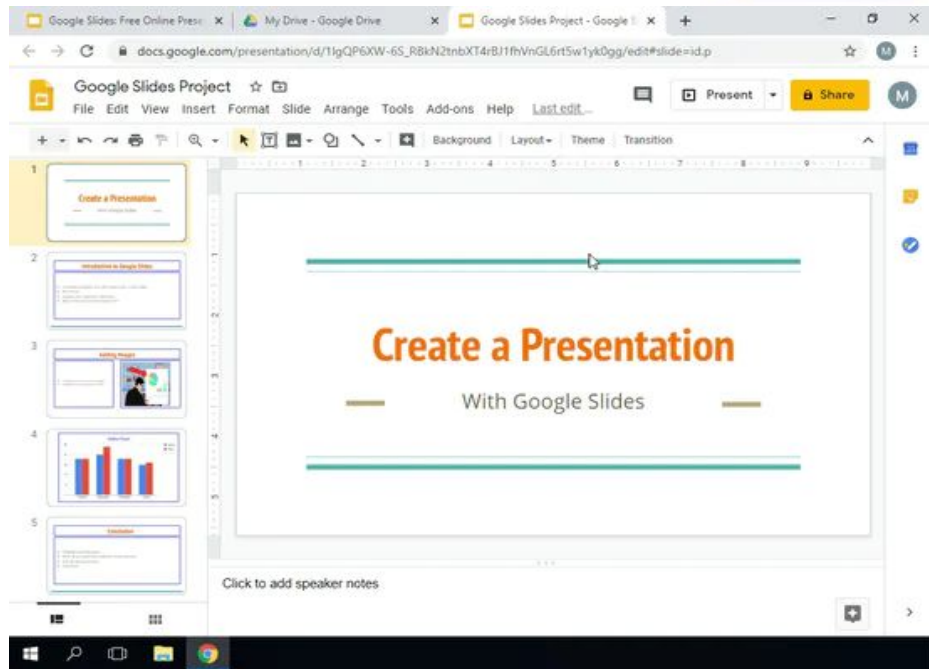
Google Slides: Free Online Prese ×
My Drive - Google Drive ×
Google Slides Project - Google S ×
+

docs.google.com/presentation/d/1lgQP6XW-6S_R8kN2tnbXT4rBJ1fhVnGL6rt5w1yk0gg/edit#slide=id.p

M

Google Slides Project
File Edit View Insert Format Slide Arrange Tools Add-ons Help Last edit...

Present
Share
M

Background Layout Theme Transition

1
Create a Presentation
With Google Slides

2
Introduction to Google Slides

3
Adding Images

4
Sales Chart

5
Conclusion

Create a Presentation

With Google Slides

Click to add speaker notes